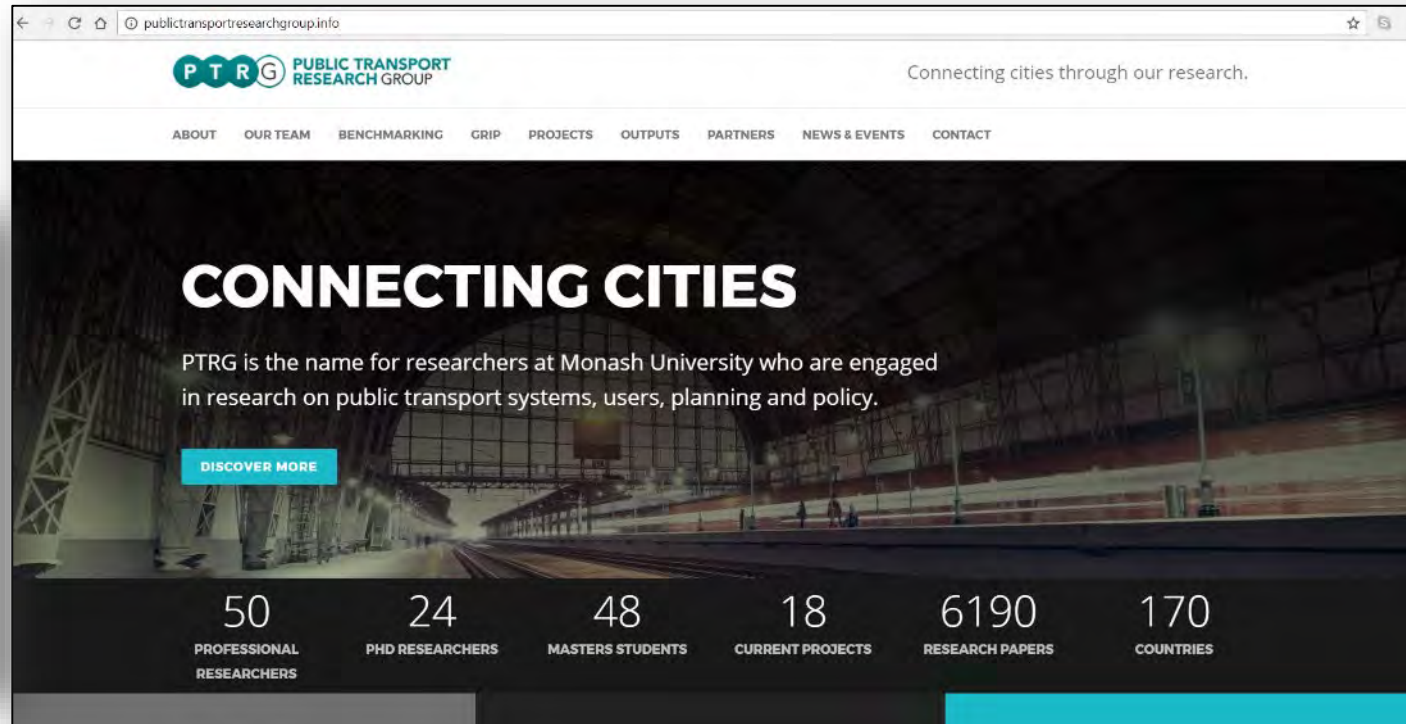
publictransportresearchgroup.info

PTRG PUBLIC TRANSPORT RESEARCH GROUP

Connecting cities through our research.

ABOUT OUR TEAM BENCHMARKING GRIP PROJECTS OUTPUTS PARTNERS NEWS & EVENTS CONTACT

CONNECTING CITIES

PTRG is the name for researchers at Monash University who are engaged in research on public transport systems, users, planning and policy.

DISCOVER MORE

50
PROFESSIONAL RESEARCHERS

24
PHD RESEARCHERS

48
MASTERS STUDENTS

18
CURRENT PROJECTS

6190
RESEARCH PAPERS

170
COUNTRIES